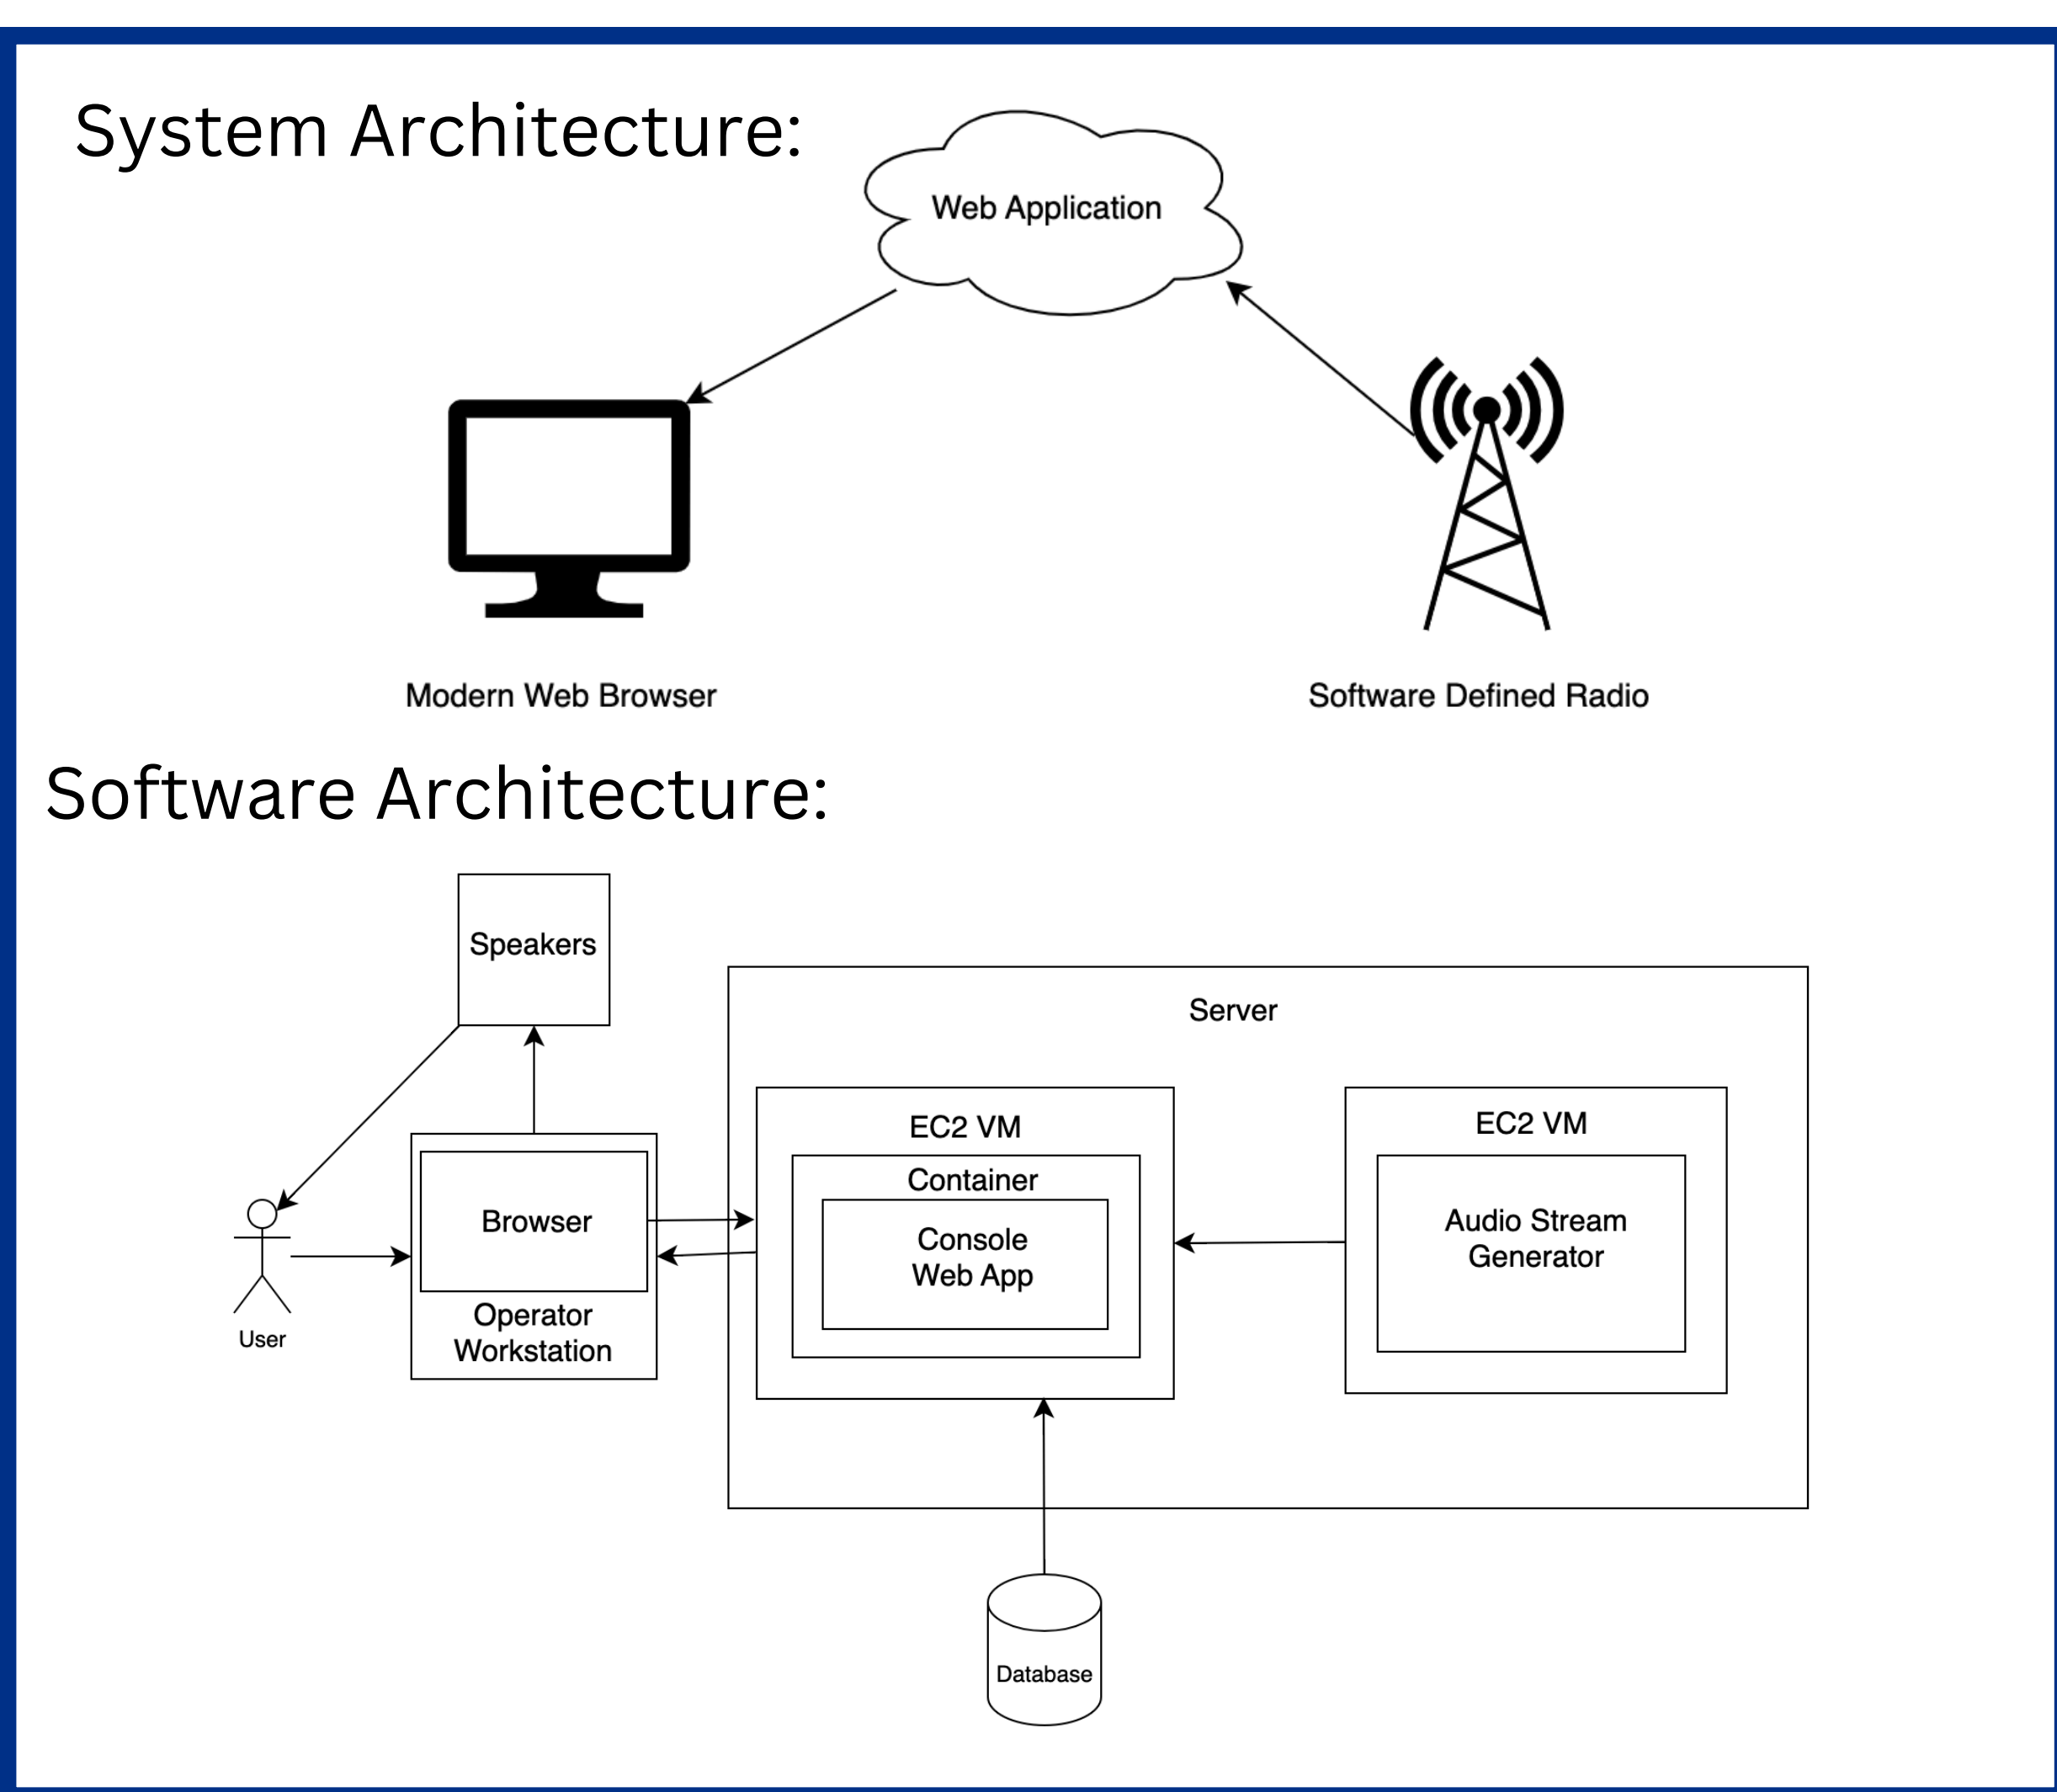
System Architecture:

Web Application

Modern Web Browser

Software Defined Radio

Software Architecture:

Speakers

Server

EC2 VM

Container

Console
Web App

EC2 VM

Audio Stream
Generator

Browser

Operator
Workstation

User

Database